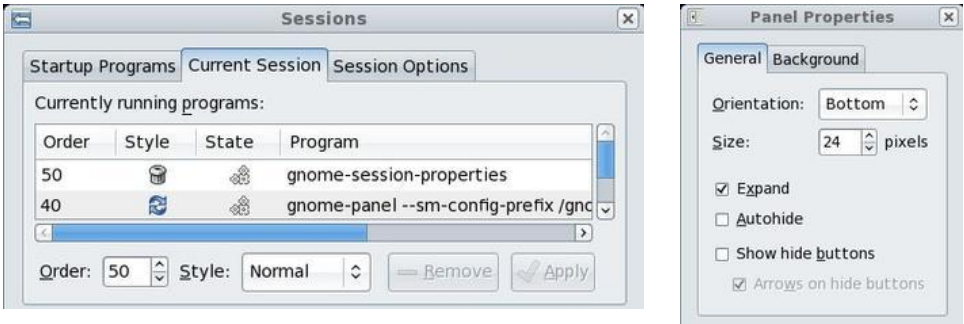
Sessions

Startup Programs | Current Session | Session Options

Currently running programs:

| Order | Style | State | Program |
|---|---|---|---|
| 50 | | | gnome-session-properties |
| 40 | | | gnome-panel --sm-config-prefix /gnc |

Order: 50 Style: Normal Remove Apply

Panel Properties

General | Background

Orientation: Bottom

Size: 24 pixels

Expand

Autohide

Show hide buttons

Arrows on hide buttons